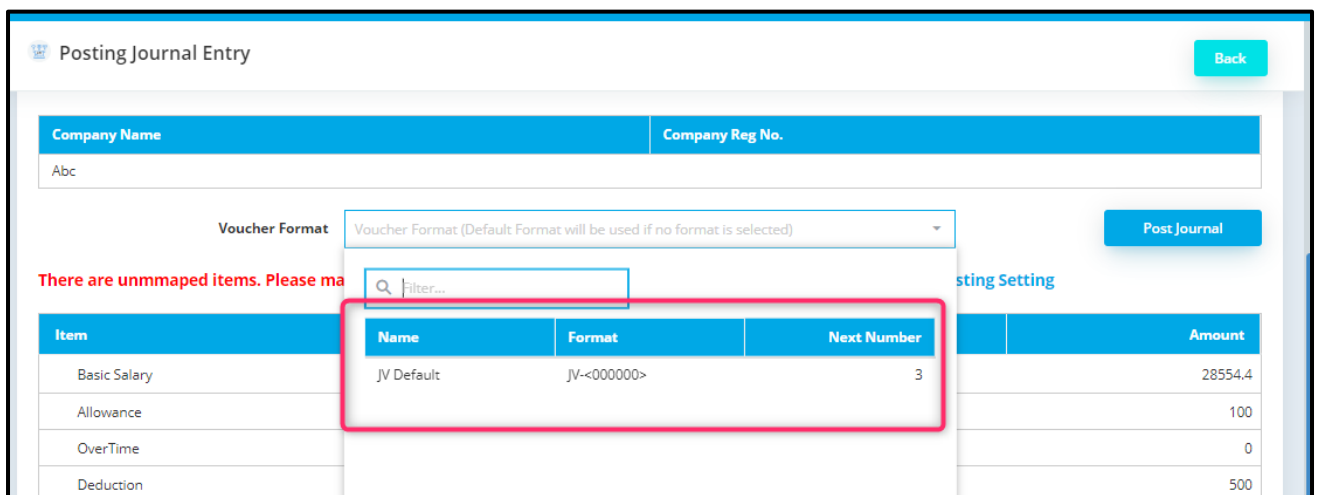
Posting Journal Entry

Back

| Company Name | Company Reg No. |
|---|---|
| Abc | |

Voucher Format Voucher Format (Default Format will be used if no format is selected)

Post Journal

There are unmmaped items. Please ma

sting Setting

Filter...

| Name | Format | Next Number |
|---|---|---|
| JV Default | JV-<000000> | 3 |

| Item | Amount |
|---|---|
| Basic Salary | 28554.4 |
| Allowance | 100 |
| OverTime | 0 |
| Deduction | 500 |